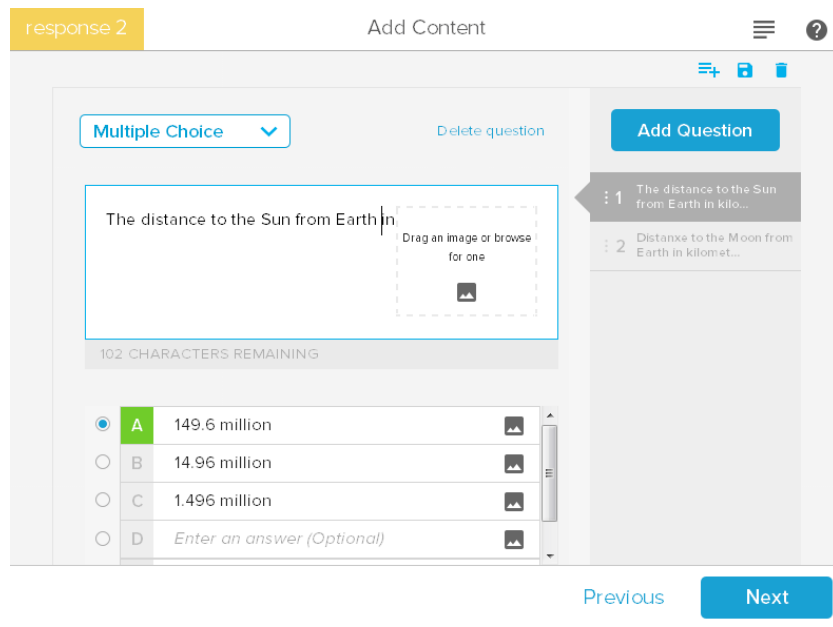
response 2

Add Content

?

Multiple Choice

Delete question

Add Question

The distance to the Sun from Earth in

Drag an image or browse for one

1 The distance to the Sun from Earth in kilo...

2 Distanxe to the Moon from Earth in kilomet...

102 CHARACTERS REMAINING

A 149.6 million

B 14.96 million

C 1.496 million

D Enter an answer (Optional)

Previous

Next